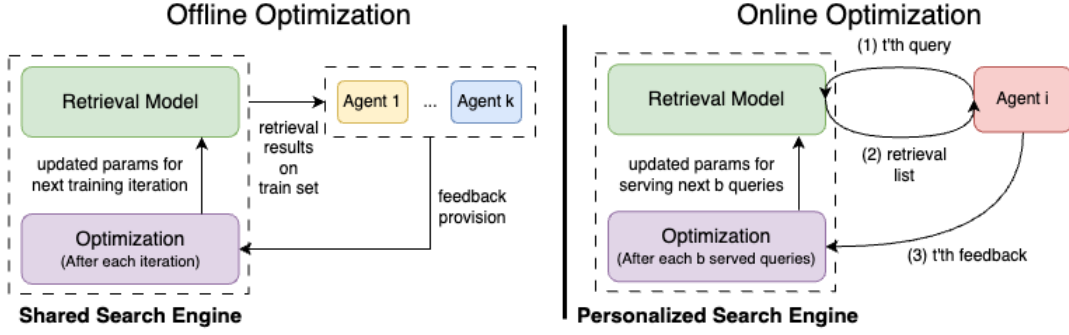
Offline Optimization

Retrieval Model

retrieval results on train set

Agent 1 ... Agent k

updated params for next training iteration

feedback provision

Optimization
(After each iteration)

Shared Search Engine

Online Optimization

(1) t'th query

Retrieval Model

Agent i

(2) retrieval list

updated params for serving next b queries

Optimization
(After each b served queries)

(3) t'th feedback

Personalized Search Engine